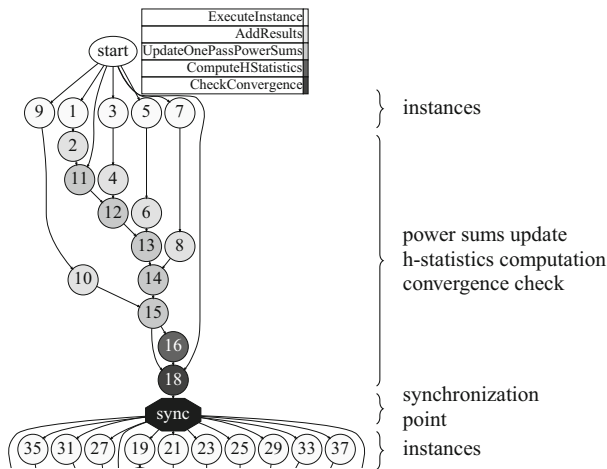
ExecuteInstance
AddResults
UpdateOnePassPowerSums
ComputeHStatistics
CheckConvergence

start

9 1 3 5 7

instances

2
11 4
12 6
13 8
10 14
15
16
18

power sums update
h-statistics computation
convergence check

sync

synchronization point

35 31 27 19 21 23 25 29 33 37

instances